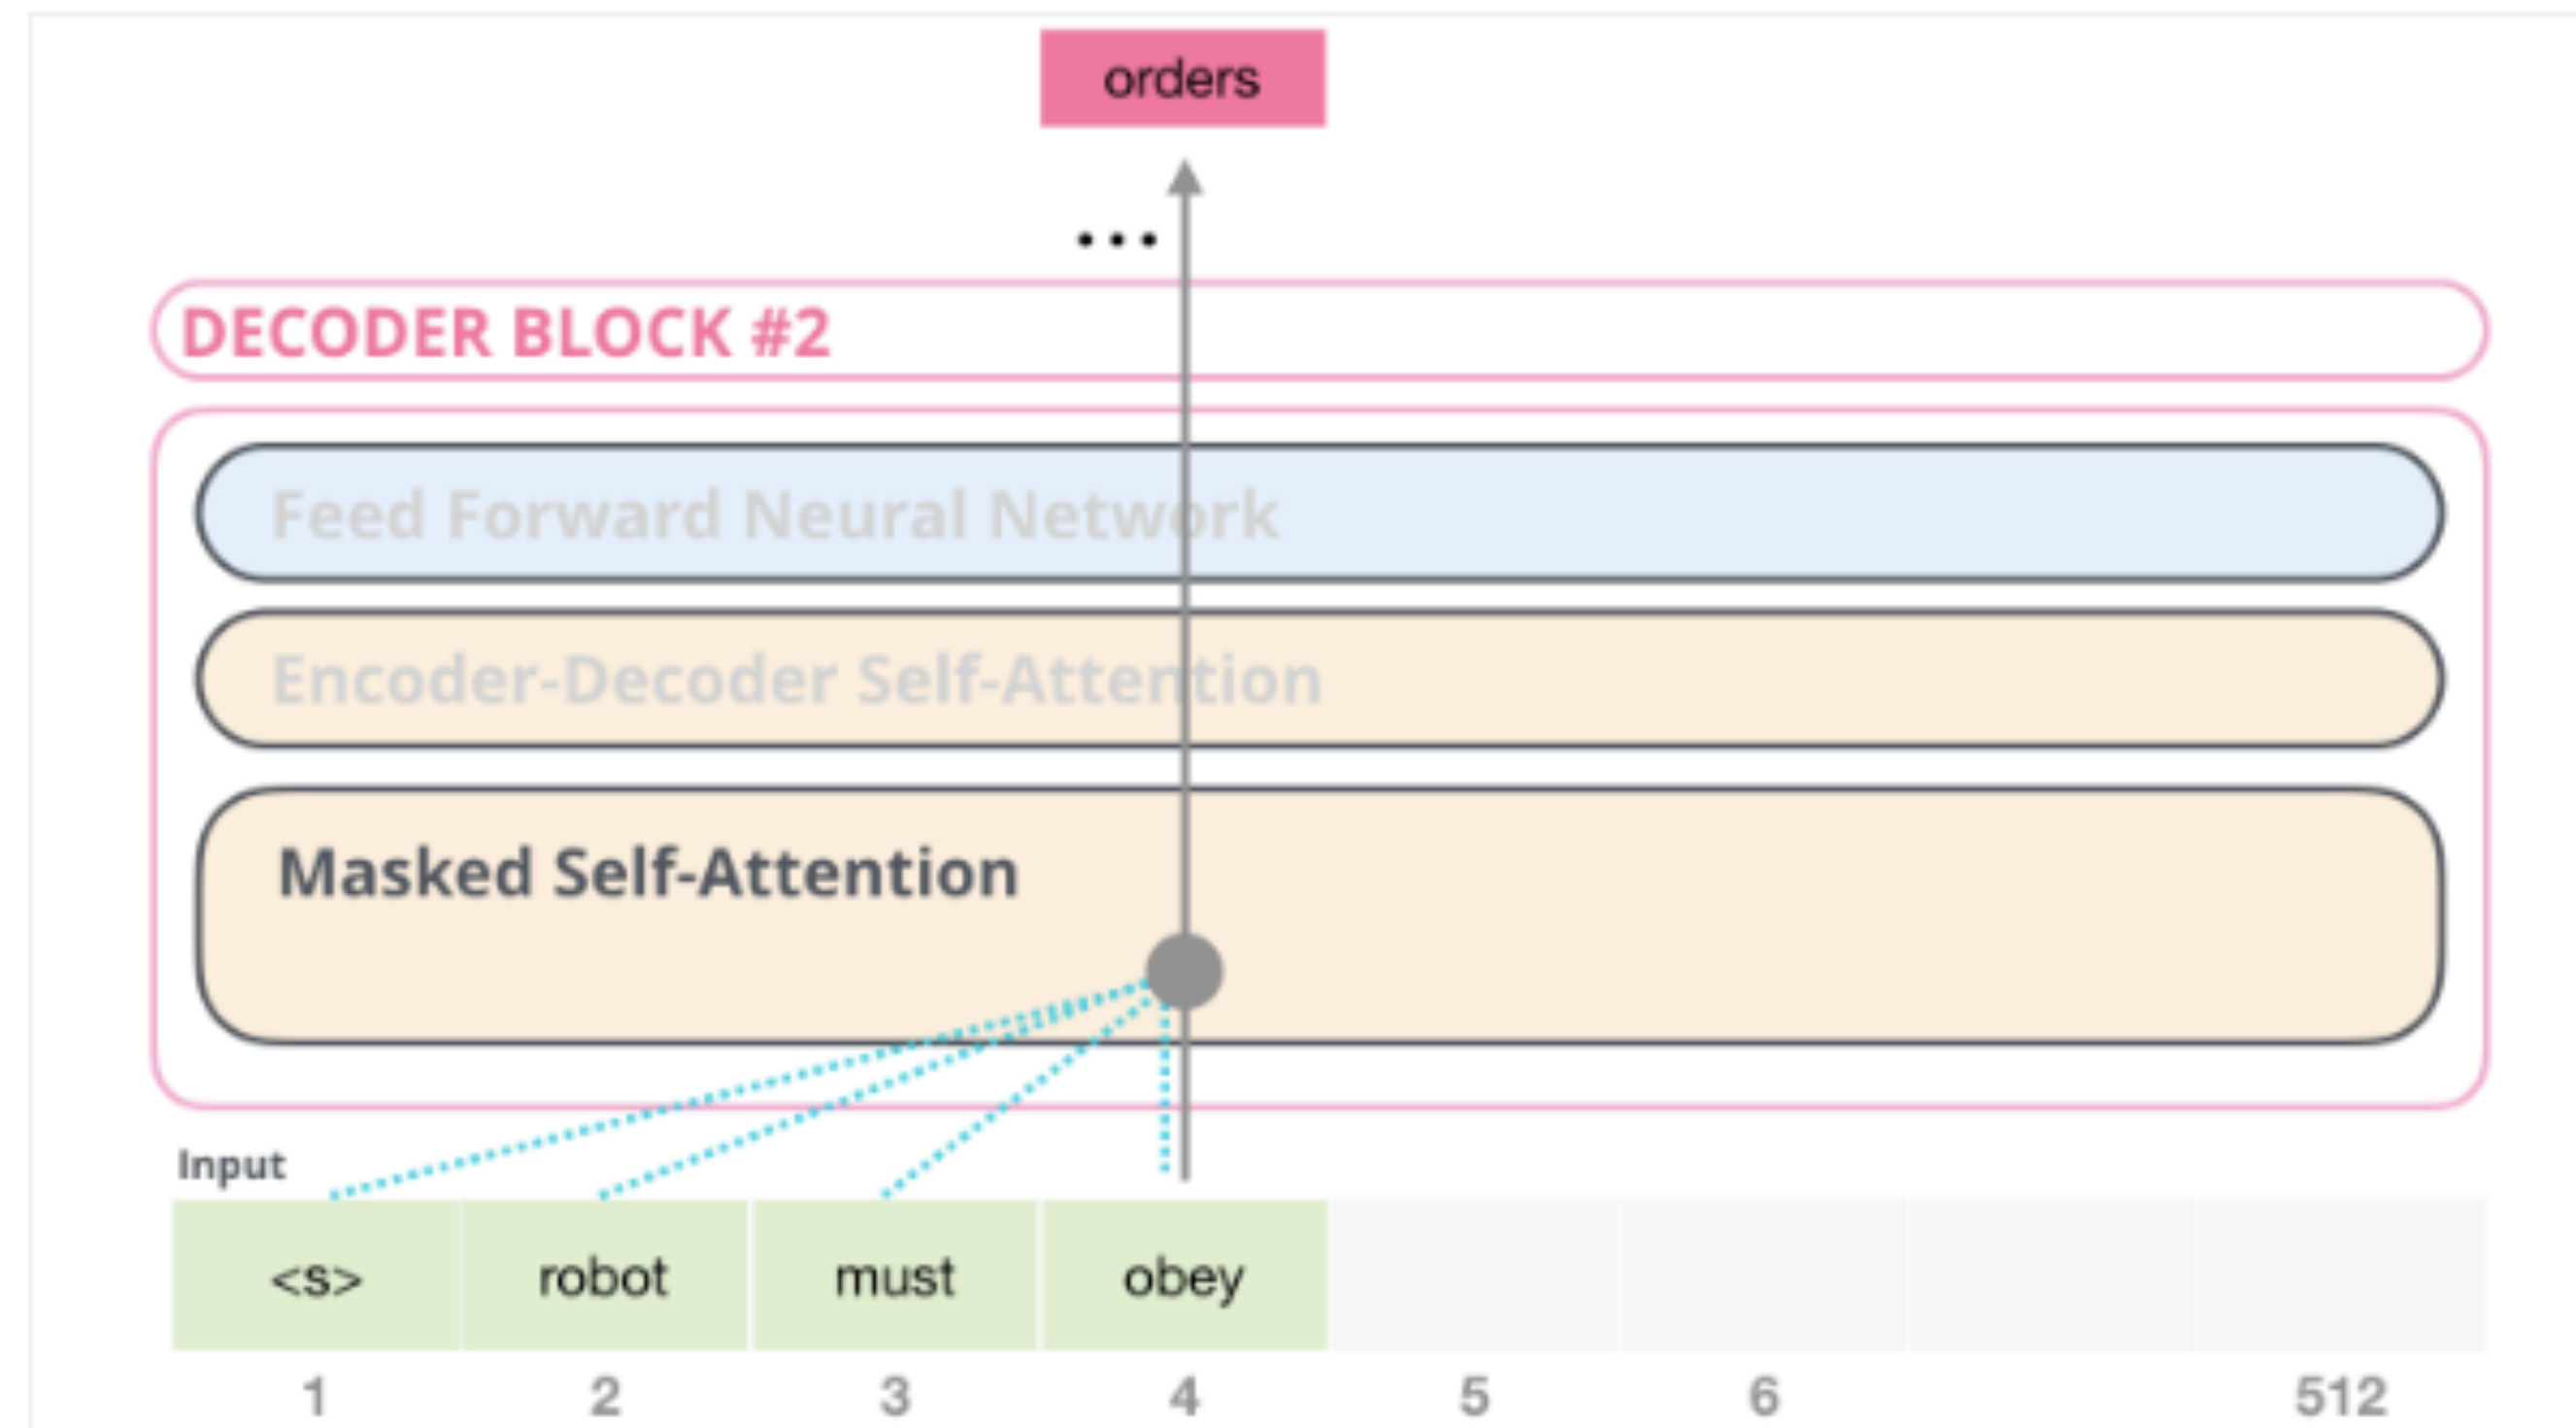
orders

...

DECODER BLOCK #2

Feed Forward Neural Network

Encoder-Decoder Self-Attention

Masked Self-Attention

Input

| <s> | robot | must | obey | | | | |
|---|---|---|---|---|---|---|---|
| 1 | 2 | 3 | 4 | 5 | 6 | | 512 |